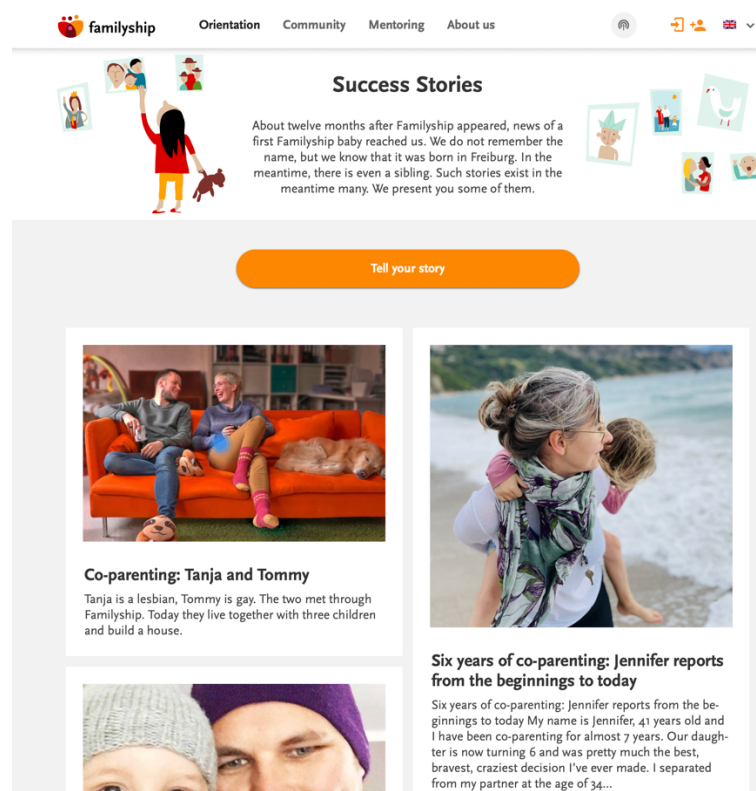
familyship Orientation Community Mentoring About us

Success Stories

About twelve months after Familyship appeared, news of a first Familyship baby reached us. We do not remember the name, but we know that it was born in Freiburg. In the meantime, there is even a sibling. Such stories exist in the meantime many. We present you some of them.

Tell your story

Co-parenting: Tanja and Tommy

Tanja is a lesbian, Tommy is gay. The two met through Familyship. Today they live together with three children and build a house.

Six years of co-parenting: Jennifer reports from the beginnings to today

Six years of co-parenting: Jennifer reports from the beginnings to today My name is Jennifer, 41 years old and I have been co-parenting for almost 7 years. Our daughter is now turning 6 and was pretty much the best, bravest, craziest decision I've ever made. I separated from my partner at the age of 34...